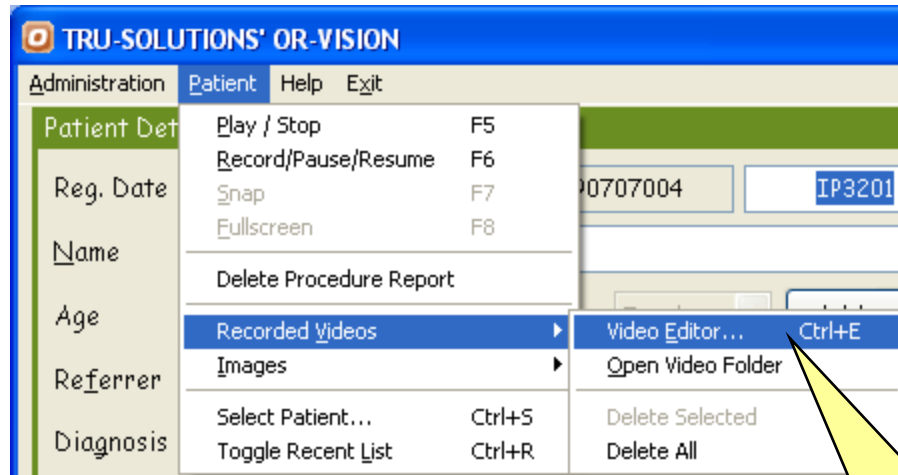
TRU-SOLUTIONS' OR-VISION

Administration Patient Help Exit

Patient Det

Reg. Date

Name

Age

Referrer

Diagnosis

Play / Stop F5
Record/Pause/Resume F6
Snap F7
Fullscreen F8
Delete Procedure Report
Recorded Videos
Images
Select Patient... Ctrl+S
Toggle Recent List Ctrl+R

Video Editor... Ctrl+E
Open Video Folder
Delete Selected
Delete All

00707004

IP3201